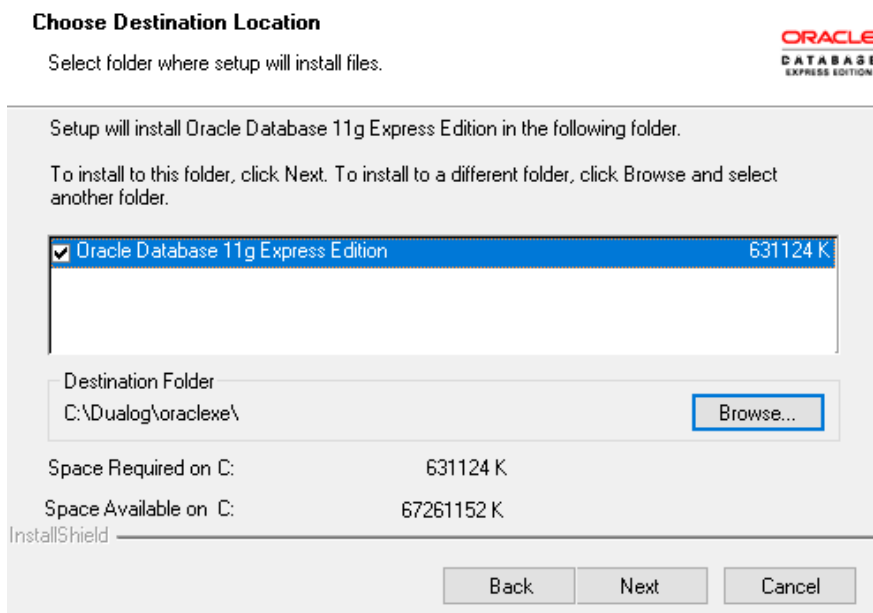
Choose Destination Location

Select folder where setup will install files.

ORACLE
DATABASE
EXPRESS EDITION

Setup will install Oracle Database 11g Express Edition in the following folder.

To install to this folder, click Next. To install to a different folder, click Browse and select another folder.

Oracle Database 11g Express Edition 631124 K

Destination Folder
C:\Dualog\oraclexe\

Browse...

Space Required on C: 631124 K

Space Available on C: 67261152 K

InstallShield

Back Next Cancel